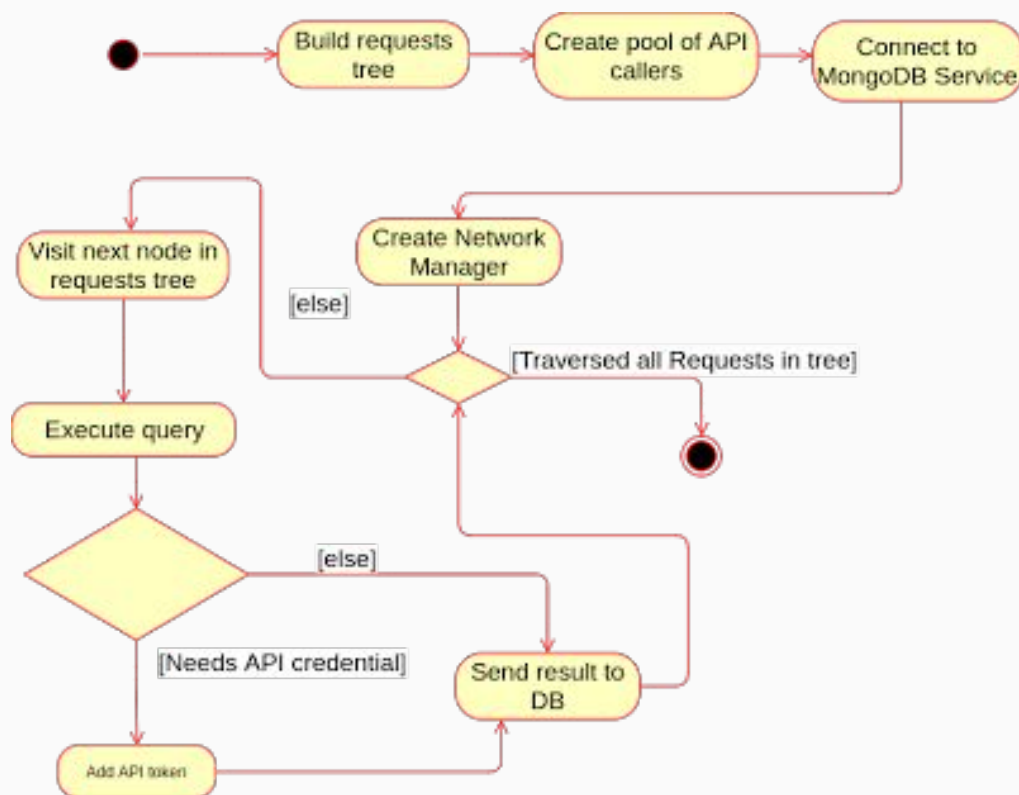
Build requests tree

Create pool of API callers

Connect to MongoDB Service

Create Network Manager

Visit next node in requests tree

[else]

[Traversed all Requests in tree]

Execute query

[else]

[Needs API credential]

Send result to DB

Add API token